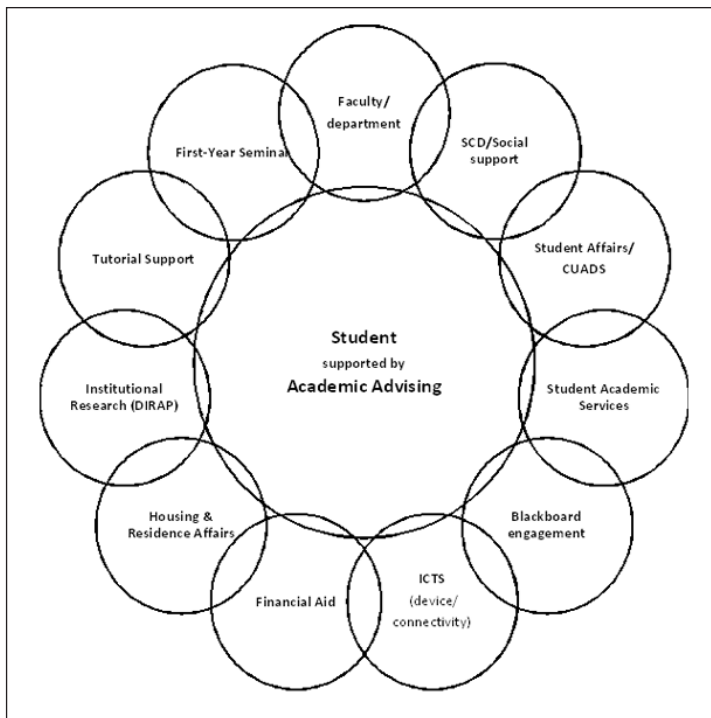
Faculty/ department

SCD/Social support

Student Affairs/ CUADS

Student Academic Services

Blackboard engagement

ICTS (device/ connectivity)

Financial Aid

Housing & Residence Affairs

Institutional Research (DIRAP)

Tutorial Support

First-Year Seminar

Student
supported by
Academic Advising